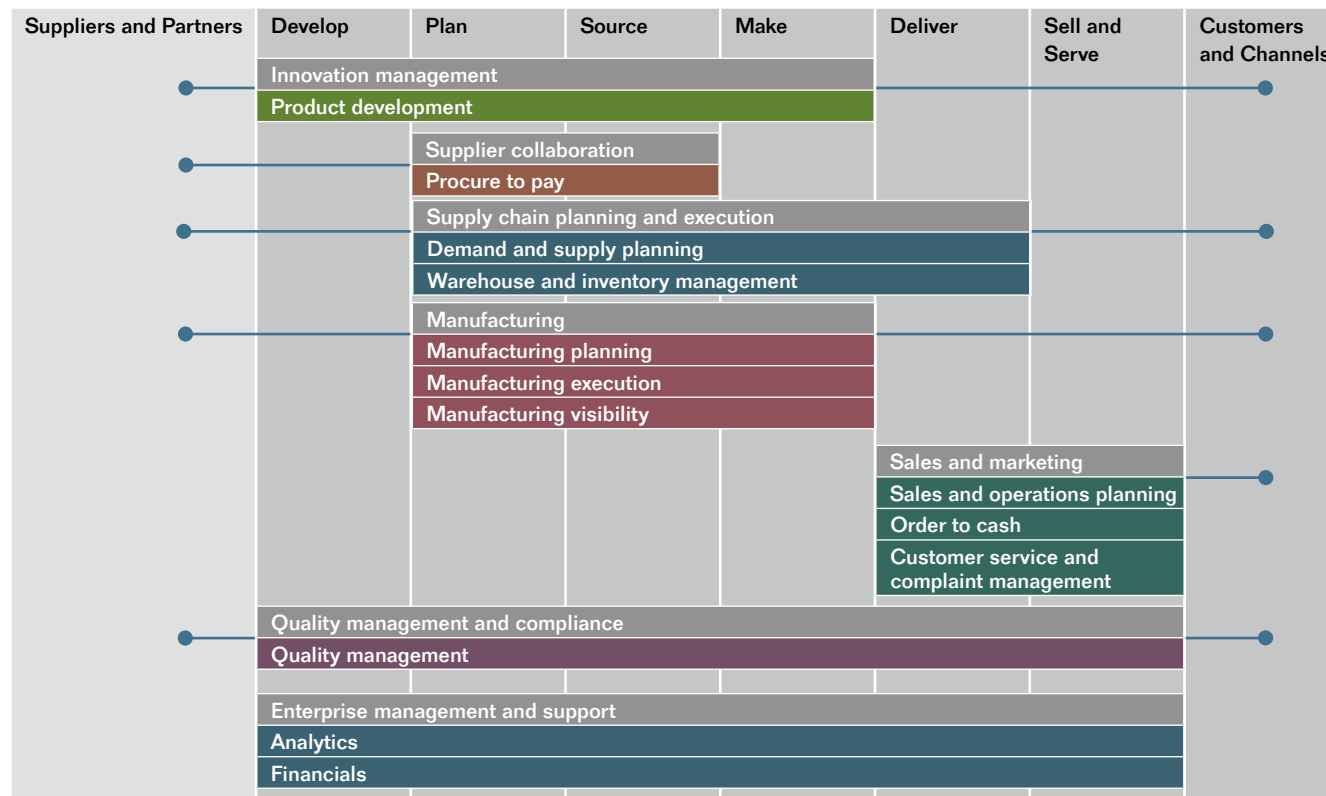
Suppliers and Partners

Develop

Plan

Source

Make

Deliver

Sell and Serve

Customers and Channels

Innovation management

Product development

Supplier collaboration

Procure to pay

Supply chain planning and execution

Demand and supply planning

Warehouse and inventory management

Manufacturing

Manufacturing planning

Manufacturing execution

Manufacturing visibility

Sales and marketing

Sales and operations planning

Order to cash

Customer service and complaint management

Quality management and compliance

Quality management

Enterprise management and support

Analytics

Financials